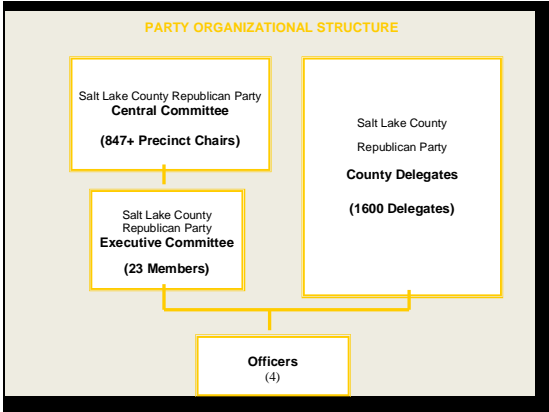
PARTY ORGANIZATIONAL STRUCTURE

Salt Lake County Republican Party
Central Committee

(847+ Precinct Chairs)

Salt Lake County
Republican Party
County Delegates

(1600 Delegates)

Salt Lake County
Republican Party
Executive Committee

(23 Members)

Officers
(4)